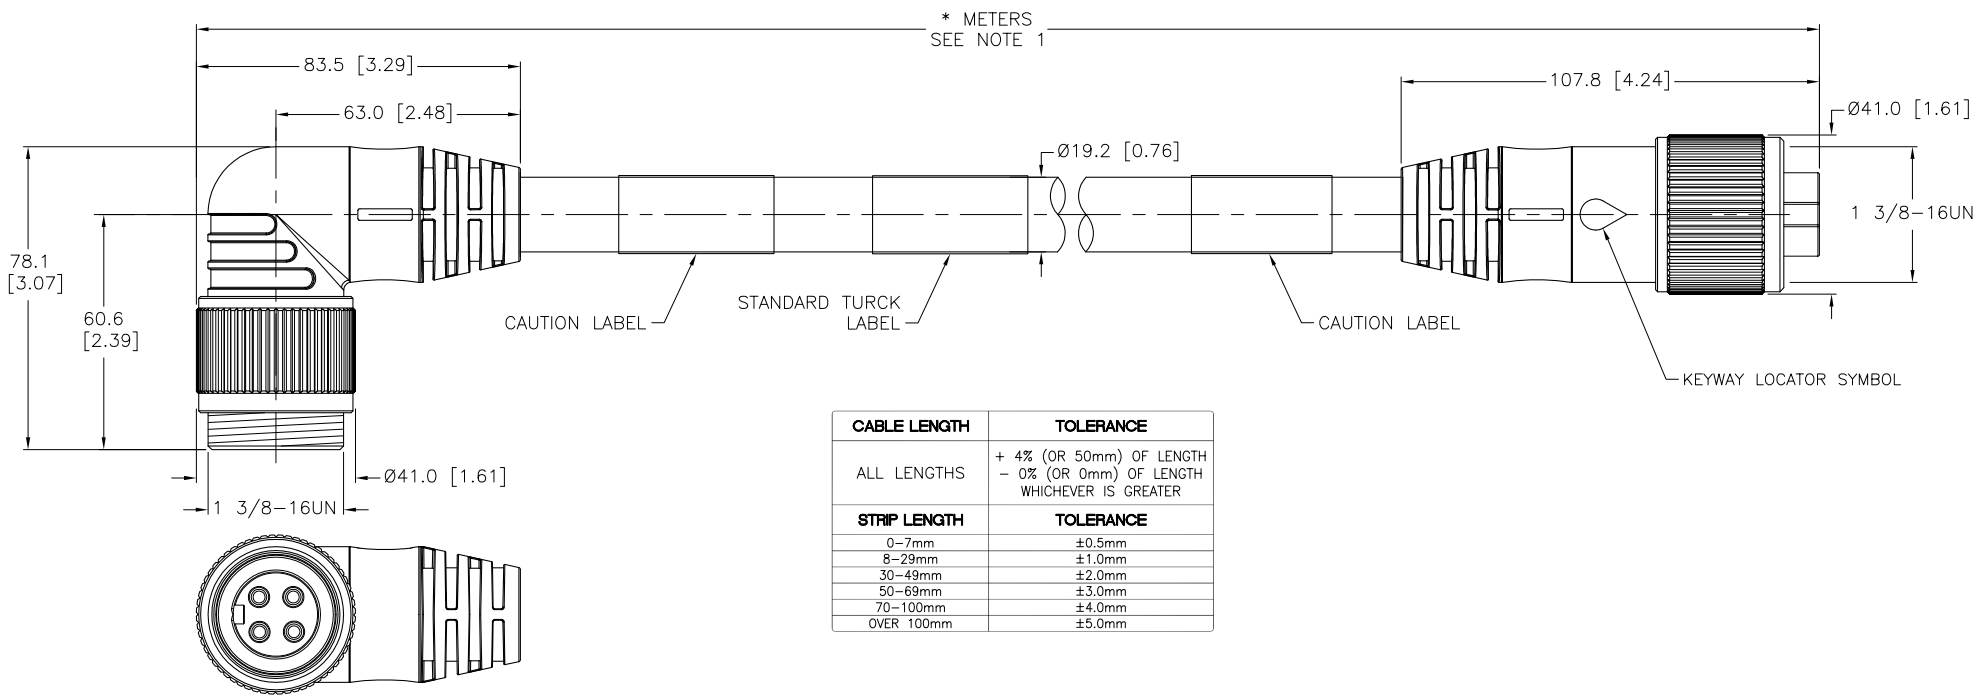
* METERS
SEE NOTE 1

83.5 [3.29]

63.0 [2.48]

107.8 [4.24]

Ø41.0 [1.61]

Ø19.2 [0.76]

1 3/8–16UN

78.1
[3.07]

60.6
[2.39]

CAUTION LABEL

STANDARD TURCK LABEL

CAUTION LABEL

KEYWAY LOCATOR SYMBOL

Ø41.0 [1.61]

1 3/8–16UN

| CABLE LENGTH | TOLERANCE |
|---|---|
| ALL LENGTHS | + 4% (OR 50mm) OF LENGTH – 0% (OR 0mm) OF LENGTH WHICHEVER IS GREATER |
| STRIP LENGTH | TOLERANCE |
| 0–7mm | ±0.5mm |
| 8–29mm | ±1.0mm |
| 30–49mm | ±2.0mm |
| 50–69mm | ±3.0mm |
| 70–100mm | ±4.0mm |
| OVER 100mm | ±5.0mm |